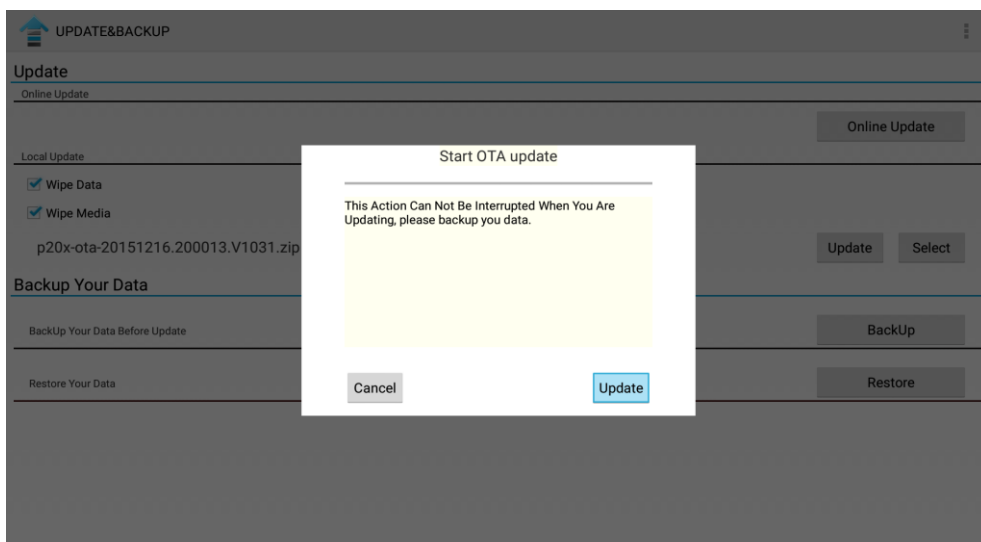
UPDATE&BACKUP

Update

Online Update

Online Update

Local Update

Wipe Data

Wipe Media

p20x-ota-20151216.200013.V1031.zip

Update Select

Backup Your Data

BackUp Your Data Before Update

BackUp

Restore Your Data

Restore

Start OTA update

This Action Can Not Be Interrupted When You Are Updating, please backup you data.

Cancel

Update